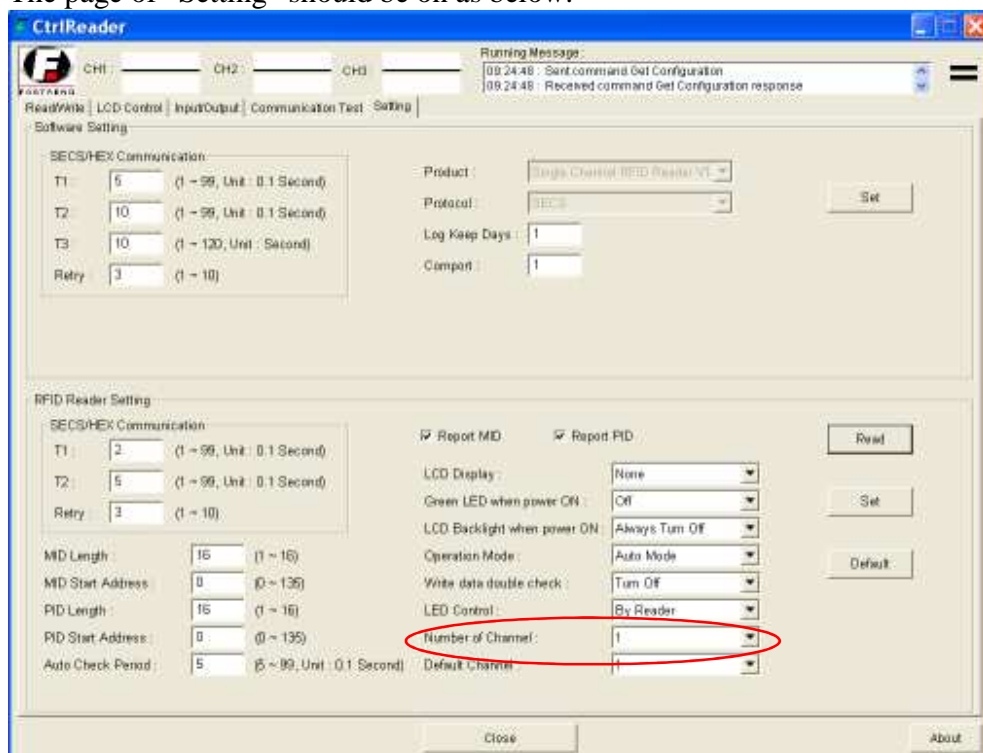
The page of "Setting" should be on as below:

CtrlReader

FOSTAERG

CH1 : CH2 : CH3 :

Running Message :
09:24:48 : Sent command Get Configuration
09:24:48 : Received command Get Configuration response

Read/Write | LCD Control | Input/Output | Communication Test | Setting

Software Setting

SECS/HEX Communication
T1 : 5 (1 ~ 99, Unit : 0.1 Second)
T2 : 10 (1 ~ 99, Unit : 0.1 Second)
T3 : 10 (1 ~ 120, Unit : Second)
Retry : 3 (1 ~ 10)

Product : Single Channel RFID Reader V1
Protocol : SECS
Log Keep Days : 1
Comport : 1

Set

RFID Reader Setting

SECS/HEX Communication
T1 : 2 (1 ~ 99, Unit : 0.1 Second)
T2 : 5 (1 ~ 99, Unit : 0.1 Second)
Retry : 3 (1 ~ 10)

MID Length : 16 (1 ~ 16)
MID Start Address : 0 (0 ~ 135)
PID Length : 16 (1 ~ 16)
PID Start Address : 0 (0 ~ 135)
Auto Check Period : 5 (5 ~ 99, Unit : 0.1 Second)

Report MID Report PID
LCD Display : None
Green LED when power ON : Off
LCD Backlight when power ON : Always Turn Off
Operation Mode : Auto Mode
Write data double check : Turn Off
LED Control : By Reader
Number of Channel : 1
Default Channel : 1

Read
Set
Default

Close
About